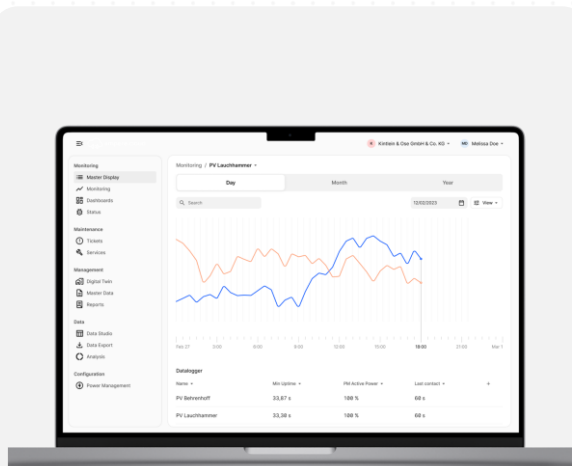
Klinlein & Ose GmbH & Co. KG MD Melissa Doe

Monitoring
Master Display
Monitoring
Dashboards
Status

Maintenance
Tickets
Services

Management
Digital Twin
Master Data
Reports

Data
Data Studio
Data Export
Analysis

Configuration
Power Management

Monitoring / PV Lauchhammer

Day Month Year

Search 12/02/2023 View

Feb 27 3:00 6:00 9:00 12:00 15:00 18:00 21:00 Mar 1

Datalogger

| Name | Min Uptime | PM Active Power | Last contact | + |
|---|---|---|---|---|
| PV Behrenhoff | 33,67 s | 100 % | 60 s | |
| PV Lauchhammer | 33,38 s | 100 % | 60 s | |